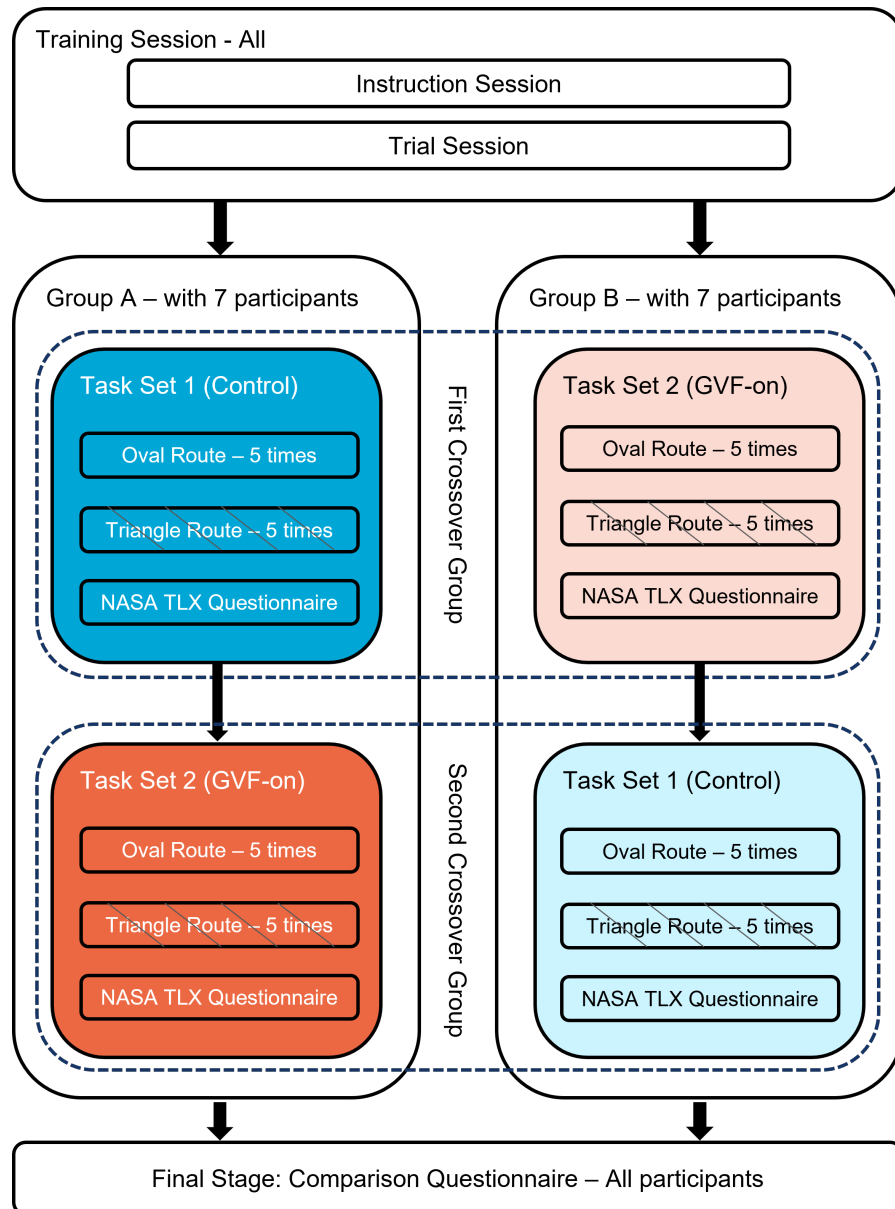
Training Session - All

Instruction Session

Trial Session

Group A – with 7 participants

Task Set 1 (Control)

Oval Route – 5 times

Triangle Route – 5 times

NASA TLX Questionnaire

Task Set 2 (GVF-on)

Oval Route – 5 times

Triangle Route – 5 times

NASA TLX Questionnaire

First Crossover Group

Second Crossover Group

Group B – with 7 participants

Task Set 2 (GVF-on)

Oval Route – 5 times

Triangle Route – 5 times

NASA TLX Questionnaire

Task Set 1 (Control)

Oval Route – 5 times

Triangle Route – 5 times

NASA TLX Questionnaire

Final Stage: Comparison Questionnaire – All participants